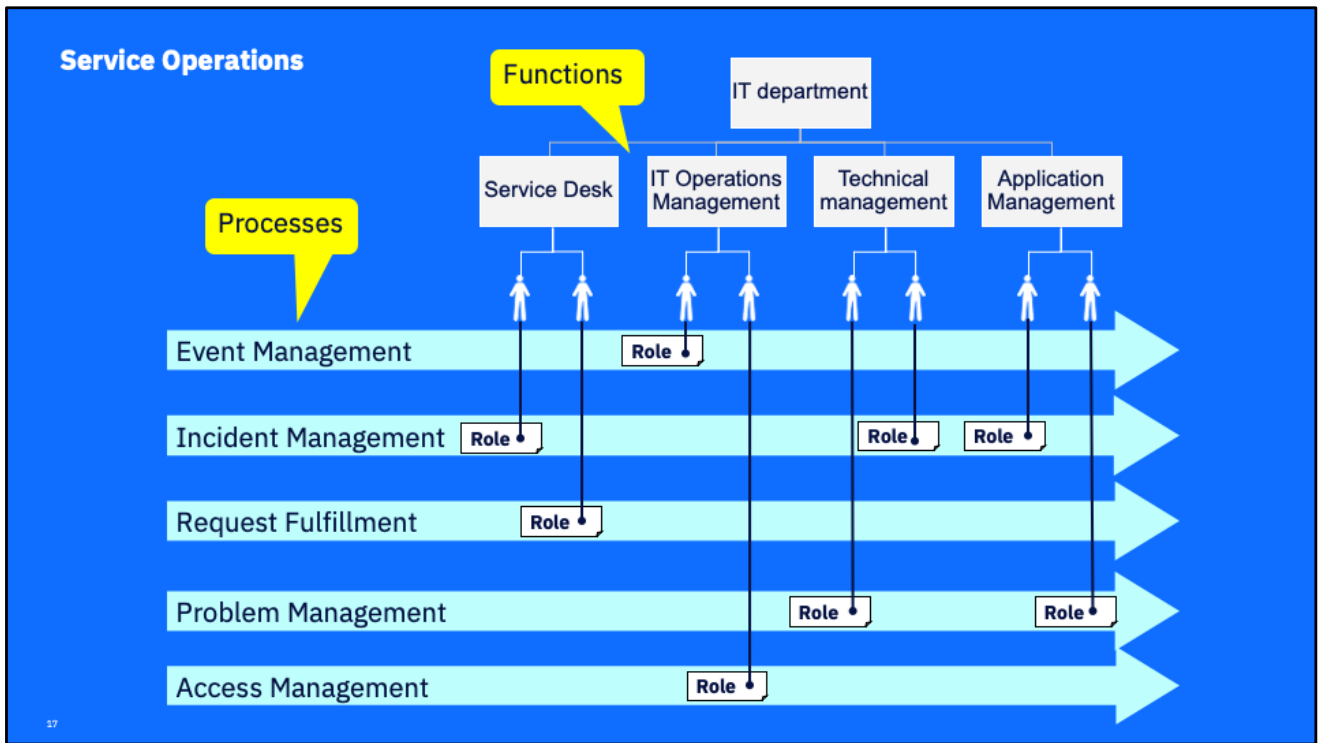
Service Operations

Functions

IT department

Service Desk

IT Operations Management

Technical management

Application Management

Processes

Event Management

Role

Incident Management

Role

Role

Role

Request Fulfillment

Role

Problem Management

Role

Role

Access Management

Role

17